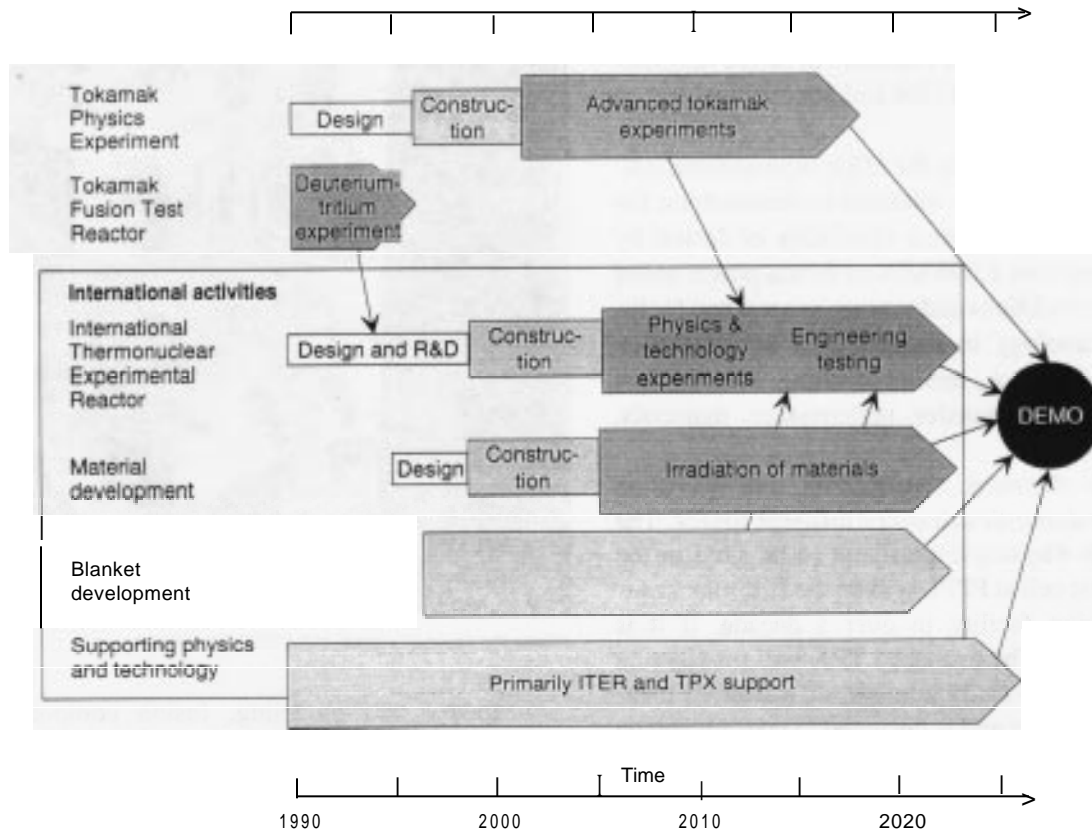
Tokamak Physics Experiment

Design

Construction

Advanced tokamak experiments

Tokamak Fusion Test Reactor

Deuterium-tritium experiment

International activities

International Thermonuclear Experimental Reactor

Design and R&D

Construction

Physics & technology experiments

Engineering testing

DEMO

Material development

Design

Construction

Irradiation of materials

Blanket development

Supporting physics and technology

Primarily ITER and TPX support

Time

1990

2000

2010

2020